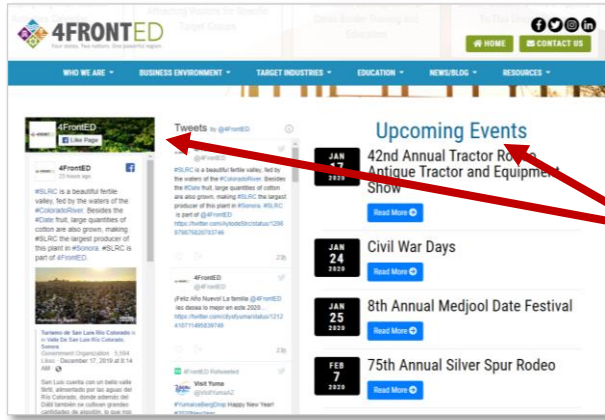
4FRONTED
Four states. Two nations. One powerful region.

Attracting Visitors for Specific Target Causes

Dead Border Training and Education

To The Story

HOME
CONTACT US

WHO WE ARE
BUSINESS ENVIRONMENT
TARGET INDUSTRIES
EDUCATION
NEWS/BLOG
RESOURCES

4FrontED
Like Page

4FrontED
23 hours ago

#SLRC is a beautiful fertile valley, fed by the waters of the #ColoradoRiver. Besides the #Date fruit, large quantities of cotton are also grown, making #SLRC the largest producer of this plant in #Sonora. #SLRC is part of 4FrontED.

Turismo de San Luis Río Colorado is in Valle De San Luis Río Colorado, Sonora
Government Organization · 5,594 Likes · December 17, 2019 at 8:14 AM

San Luis cuenta con bello valle fértil, alimentado por las aguas del Río Colorado, donde además del Dátil también se cultivan grandes cantidades de algodón, lo que nos

Tweets by @4FrontED

4FrontED
@4FrontED
#SLRC is a beautiful fertile valley, fed by the waters of the #ColoradoRiver. Besides the #Date fruit, large quantities of cotton are also grown, making #SLRC the largest producer of this plant in #Sonora. #SLRC is part of @4FrontED
https://twitter.com/cityofslrc/status/1296879876626793746

21h

4FrontED
@4FrontED
¡Feliz Año Nuevo! La familia @4FrontED les desea lo mejor en este 2020.
https://twitter.com/cityofyuma/status/1212410711485839746

21h

4FrontED Retweeted
Visit Yuma
@VisitYumaAZ
#YumaIceBergDrop Happy New Year! #2020NewYear

Upcoming Events

JAN 17 2020
42nd Annual Tractor Rodeo Antique Tractor and Equipment Show
Read More

JAN 24 2020
Civil War Days
Read More

JAN 25 2020
8th Annual Medjool Date Festival
Read More

FEB 7 2020
75th Annual Silver Spur Rodeo
Read More